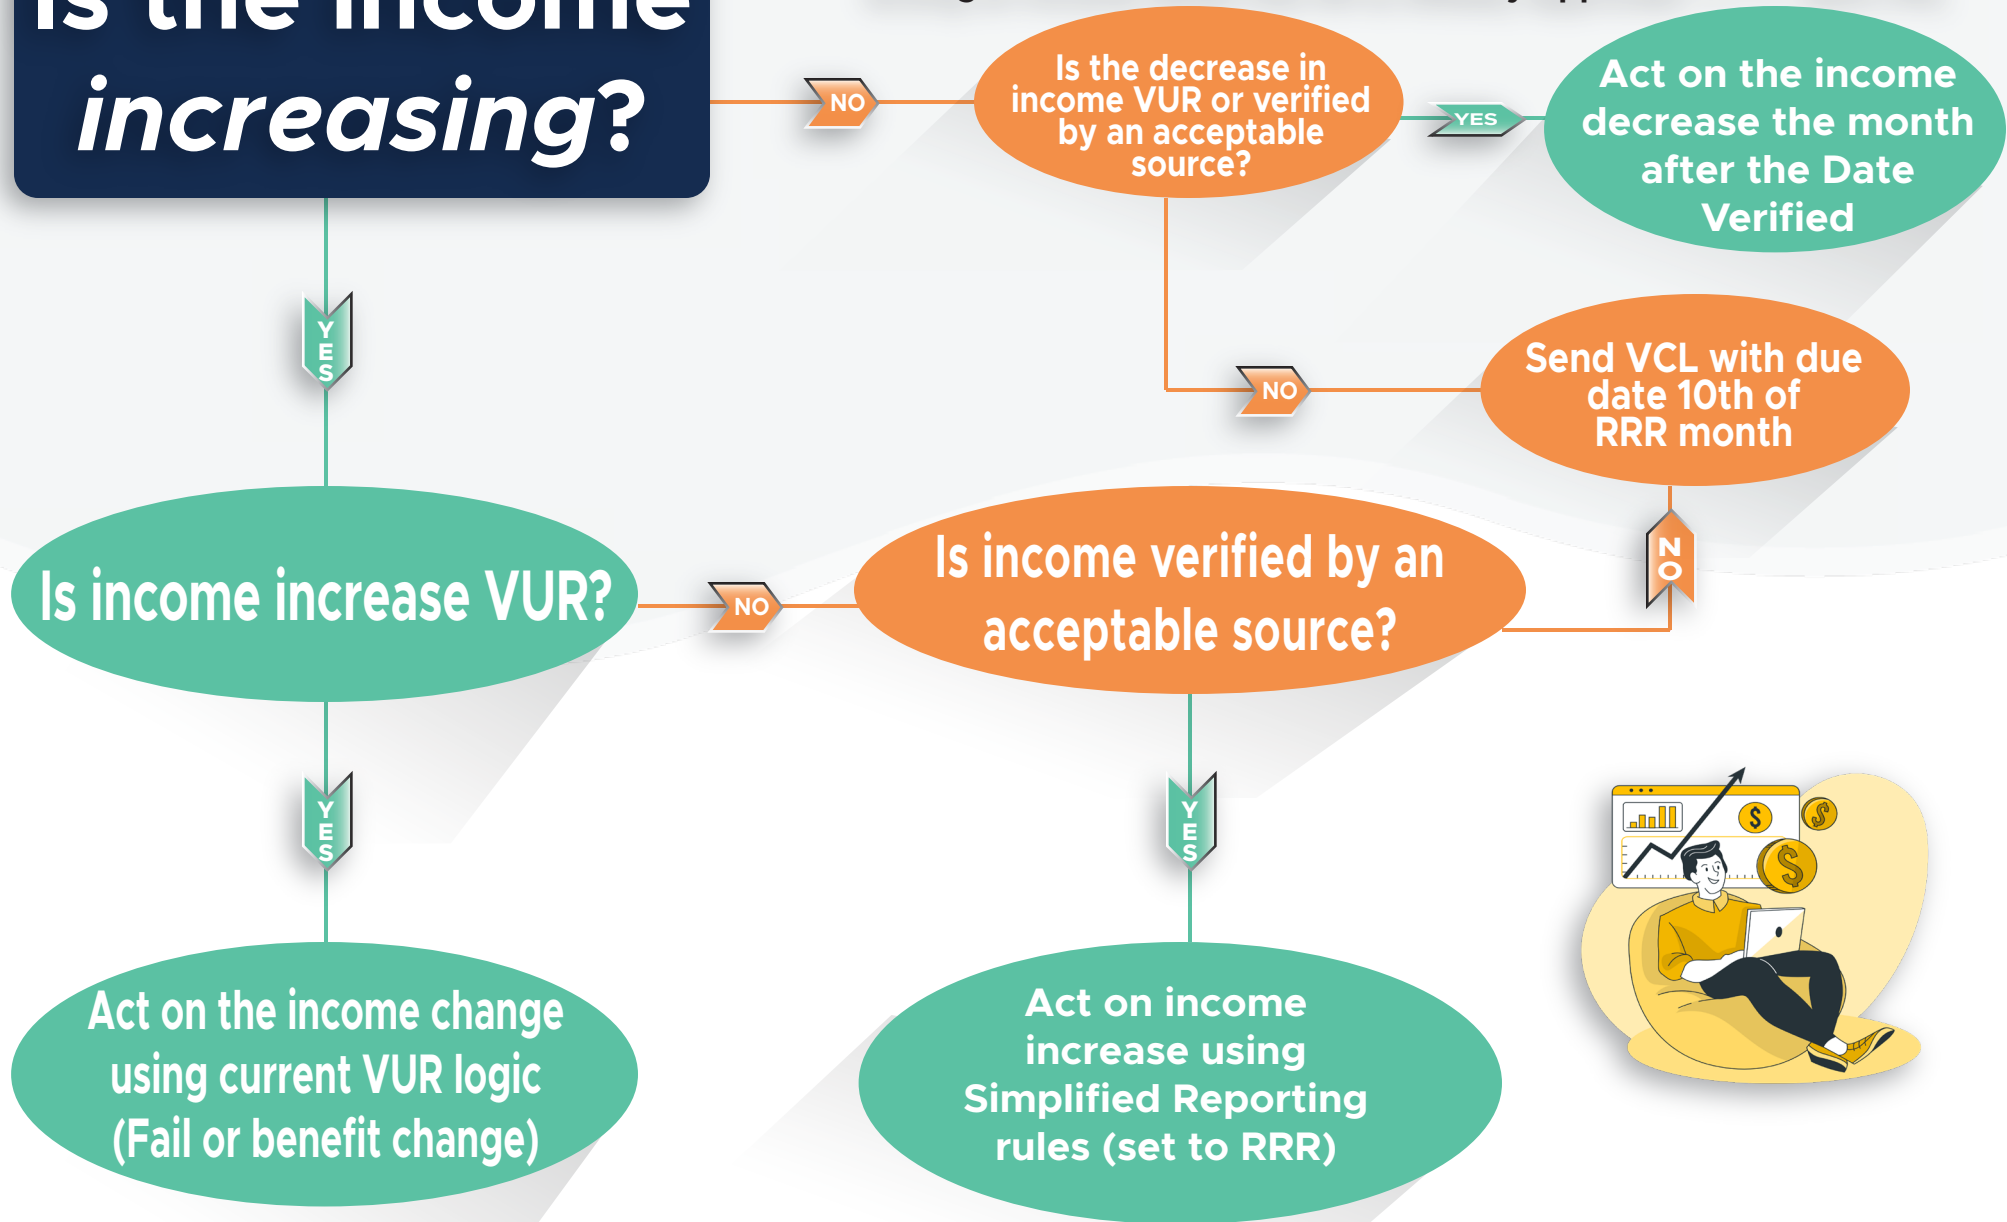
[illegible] increasing?

NO

Is the decrease in income VUR or verified by an acceptable source?

YES

Act on the income decrease the month after the Date Verified

NO

Send VCL with due date 10th of RRR month

YES

NO

Is income increase VUR?

NO

Is income verified by an acceptable source?

YES

YES

Act on the income change using current VUR logic (Fail or benefit change)

Act on income increase using Simplified Reporting rules (set to RRR)

$

$

$